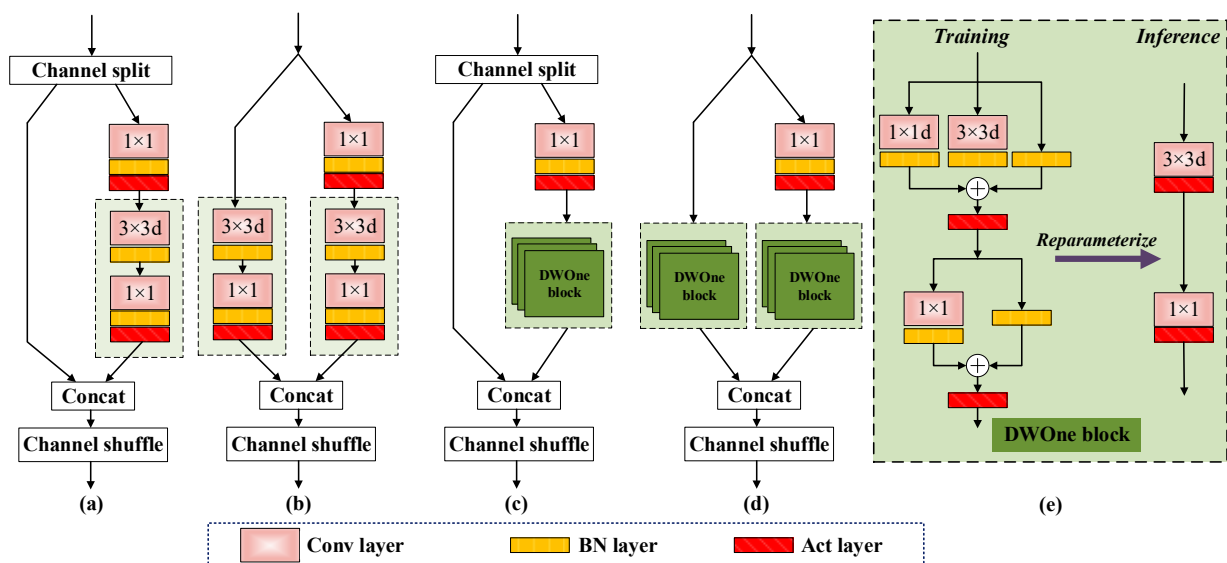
Channel split

1×1

3×3d

1×1

Concat

Channel shuffle

(a)

1×1

3×3d

1×1

3×3d

1×1

Concat

Channel shuffle

(b)

Channel split

1×1

DWOne block

Concat

Channel shuffle

(c)

1×1

DWOne block

DWOne block

Concat

Channel shuffle

(d)

Training

Inference

1×1d

3×3d

3×3d

Reparameterize

1×1

1×1

DWOne block

(e)

Conv layer

BN layer

Act layer